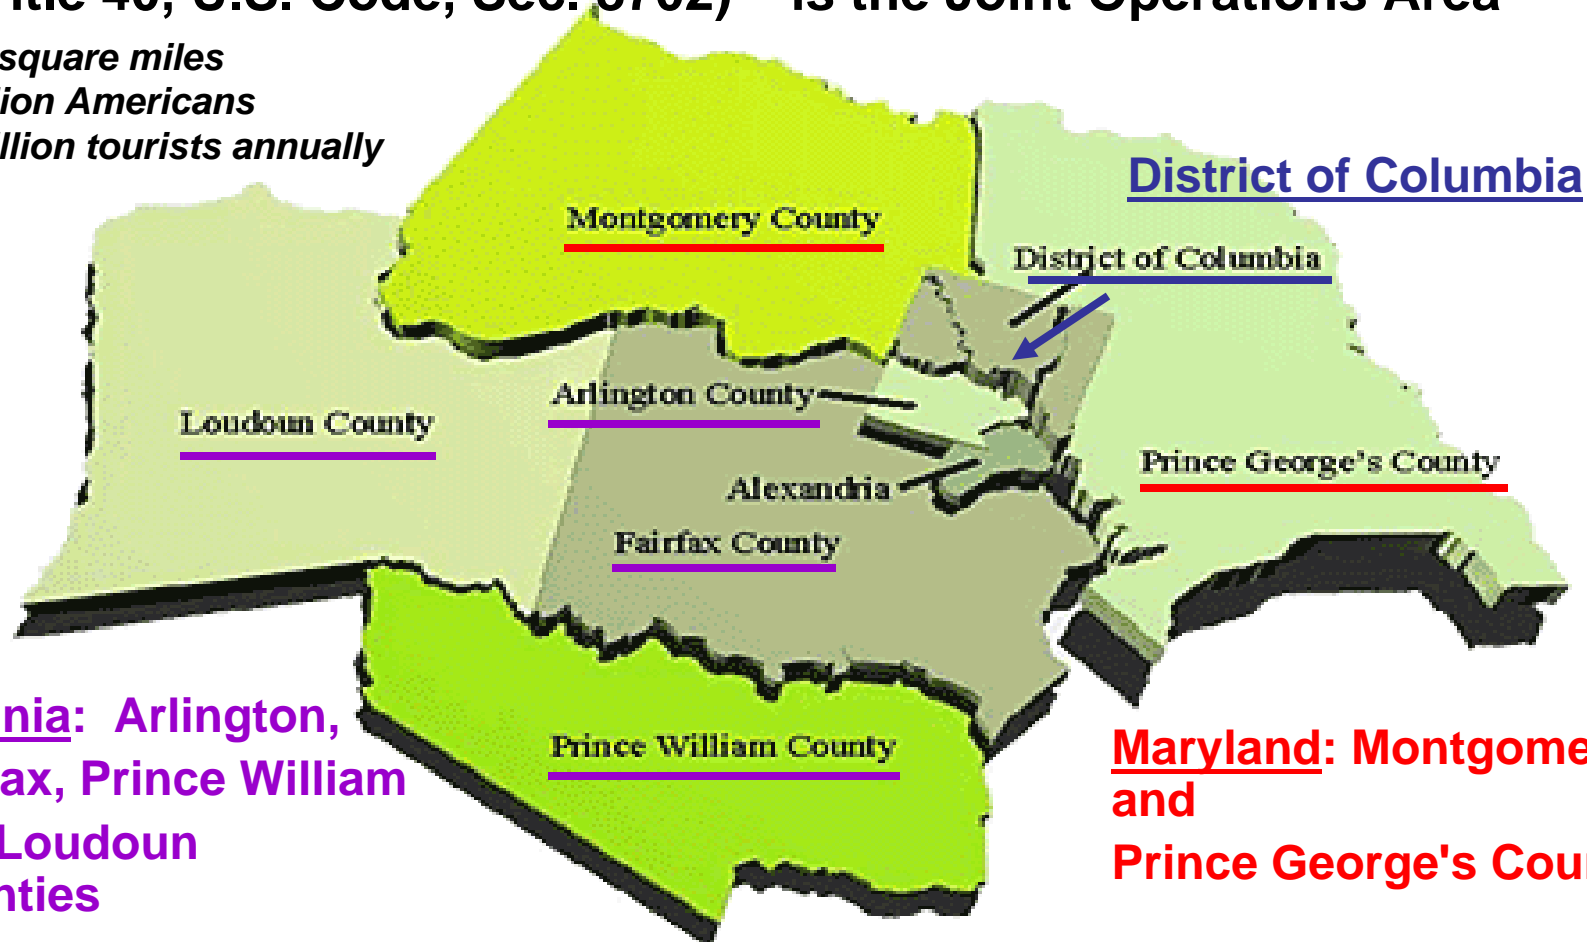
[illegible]itle 40, U.S. Code, Sec. 3702) – is the Joint Operations Area

square miles
ion Americans
llion tourists annually

District of Columbia

Montgomery County

District of Columbia

Arlington County

Loudoun County

Alexandria

Prince George's County

Fairfax County

Prince William County

nia: Arlington, ax, Prince William Loudoun nties

Maryland: Montgome and Prince George's Cou